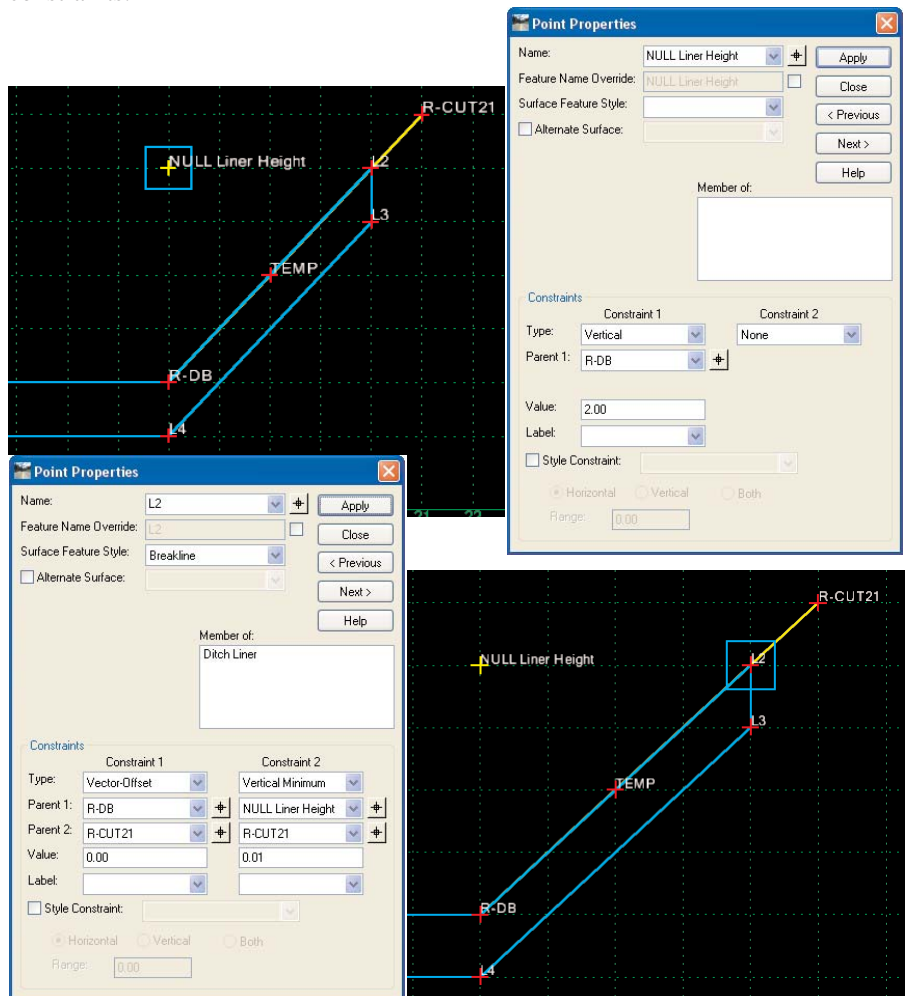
R-CUT21
NULL Liner Height
L2
L3
TEMP
R-DB
L4

Point Properties
Name: NULL Liner Height
Apply
Feature Name Override: NULL Liner Height
Close
Surface Feature Style:
< Previous
Alternate Surface:
Next >
Help
Member of:
Constraints
Constraint 1
Constraint 2
Type: Vertical
None
Parent 1: R-DB
Value: 2.00
Label:
Style Constraint:
Horizontal
Vertical
Both
Range: 0.00

Point Properties
Name: L2
Apply
Feature Name Override: L2
Close
Surface Feature Style: Breakline
< Previous
Alternate Surface:
Next >
Help
Member of:
Ditch Liner
Constraints
Constraint 1
Constraint 2
Type: Vector-Offset
Vertical Minimum
Parent 1: R-DB
NULL Liner Height
Parent 2: R-CUT21
R-CUT21
Value: 0.00
0.01
Label:
Style Constraint:
Horizontal
Vertical
Both
Range: 0.00

R-CUT21
NULL Liner Height
L2
L3
TEMP
R-DB
L4